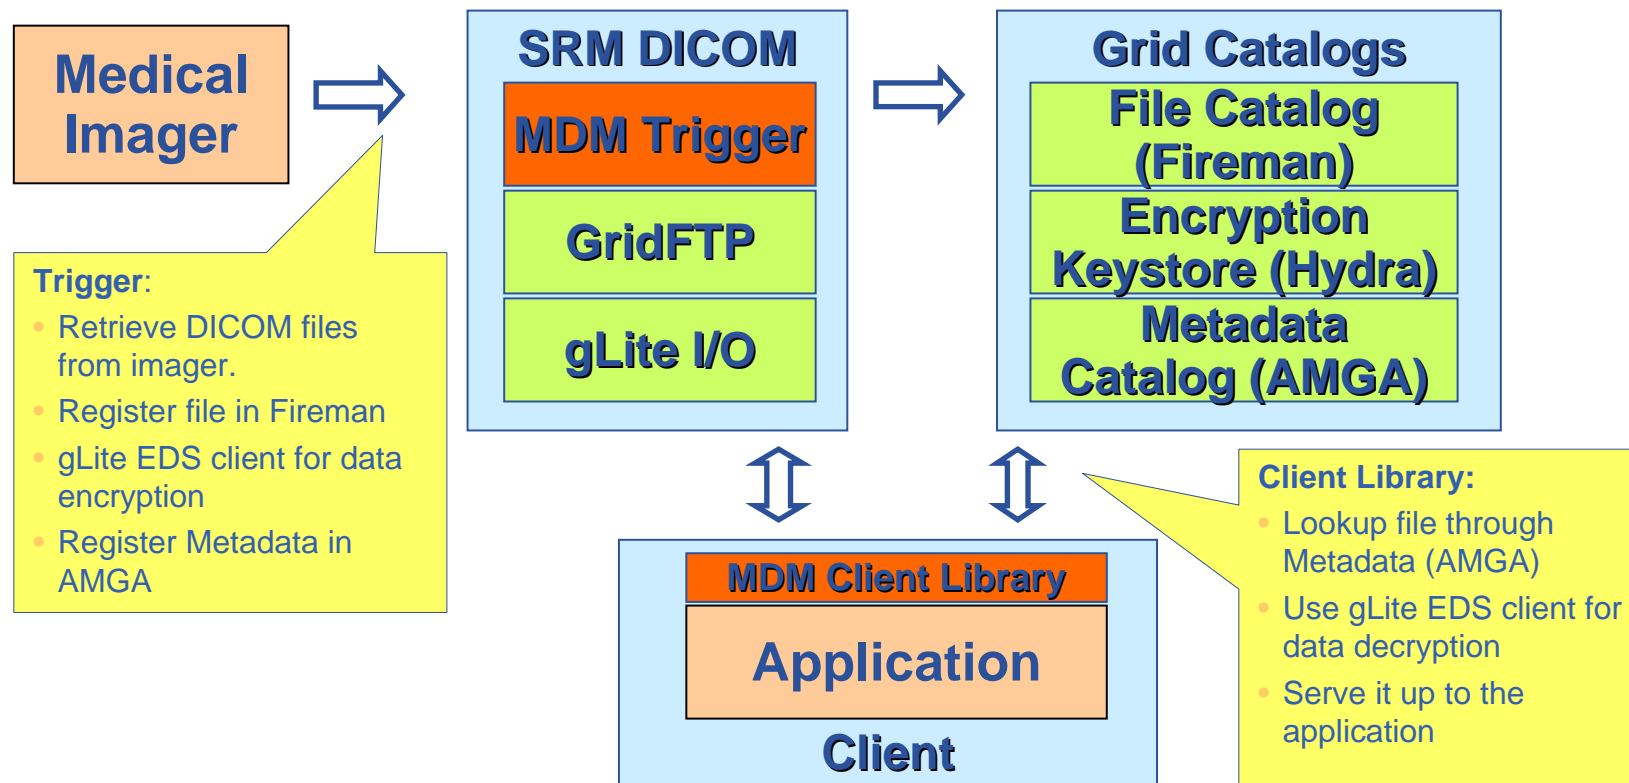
Medical Imager

SRM DICOM

MDM Trigger

GridFTP

gLite I/O

Grid Catalogs

File Catalog (Fireman)

Encryption Keystore (Hydra)

Metadata Catalog (AMGA)

Trigger:

- Retrieve DICOM files from imager.
- Register file in Fireman
- gLite EDS client for data encryption
- Register Metadata in AMGA

MDM Client Library

Application

Client

Client Library:

- Lookup file through Metadata (AMGA)
- Use gLite EDS client for data decryption
- Serve it up to the application